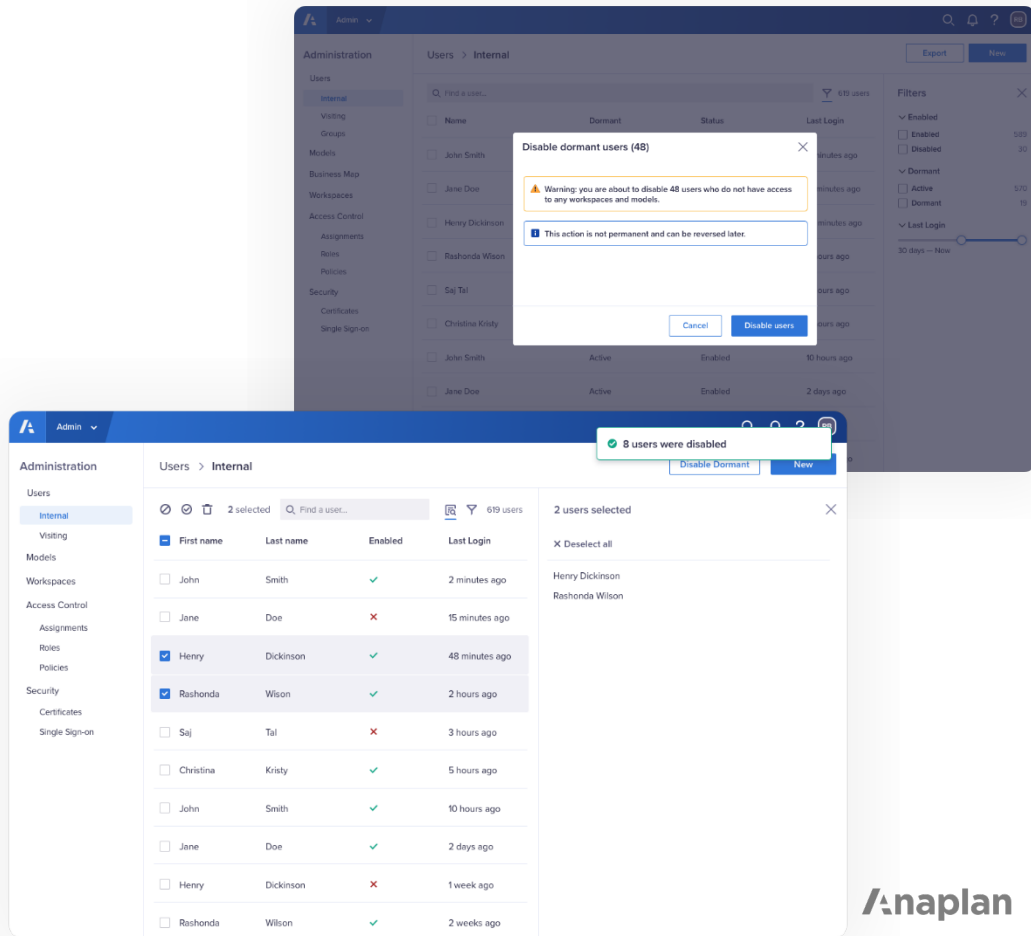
Admin

Administration
Users
Internal
Visiting
Groups
Models
Business Map
Workspaces
Access Control
Assignments
Roles
Policies
Security
Certificates
Single Sign-on

Users > Internal

Export
New

Find a user...
619 users

| Name | Dormant | Status | Last Login |
|---|---|---|---|
| John Smith | | | minutes ago |
| Jane Doe | | | minutes ago |
| Henry Dickinson | | | minutes ago |
| Rashonda Wilson | | | hours ago |
| Saj Tal | | | hours ago |
| Christina Kristy | | | hours ago |
| John Smith | Active | Enabled | 10 hours ago |
| Jane Doe | Active | Enabled | 2 days ago |

Disable dormant users (48)

Warning: you are about to disable 48 users who do not have access to any workspaces and models.

This action is not permanent and can be reversed later.

Cancel
Disable users

Filters
Enabled
Enabled 583
Disabled 30
Dormant
Active 570
Dormant 19
Last Login
30 days — Now

Admin

8 users were disabled

Administration
Users
Internal
Visiting
Models
Workspaces
Access Control
Assignments
Roles
Policies
Security
Certificates
Single Sign-on

Users > Internal

Disable Dormant
New

2 selected
Find a user...
619 users

| First name | Last name | Enabled | Last Login |
|---|---|---|---|
| John | Smith | ✓ | 2 minutes ago |
| Jane | Doe | ✗ | 15 minutes ago |
| Henry | Dickinson | ✓ | 48 minutes ago |
| Rashonda | Wilson | ✓ | 2 hours ago |
| Saj | Tal | ✗ | 3 hours ago |
| Christina | Kristy | ✓ | 5 hours ago |
| John | Smith | ✓ | 10 hours ago |
| Jane | Doe | ✓ | 2 days ago |
| Henry | Dickinson | ✗ | 1 week ago |
| Rashonda | Wilson | ✓ | 2 weeks ago |

2 users selected
✕ Deselect all
Henry Dickinson
Rashonda Wilson

Anaplan